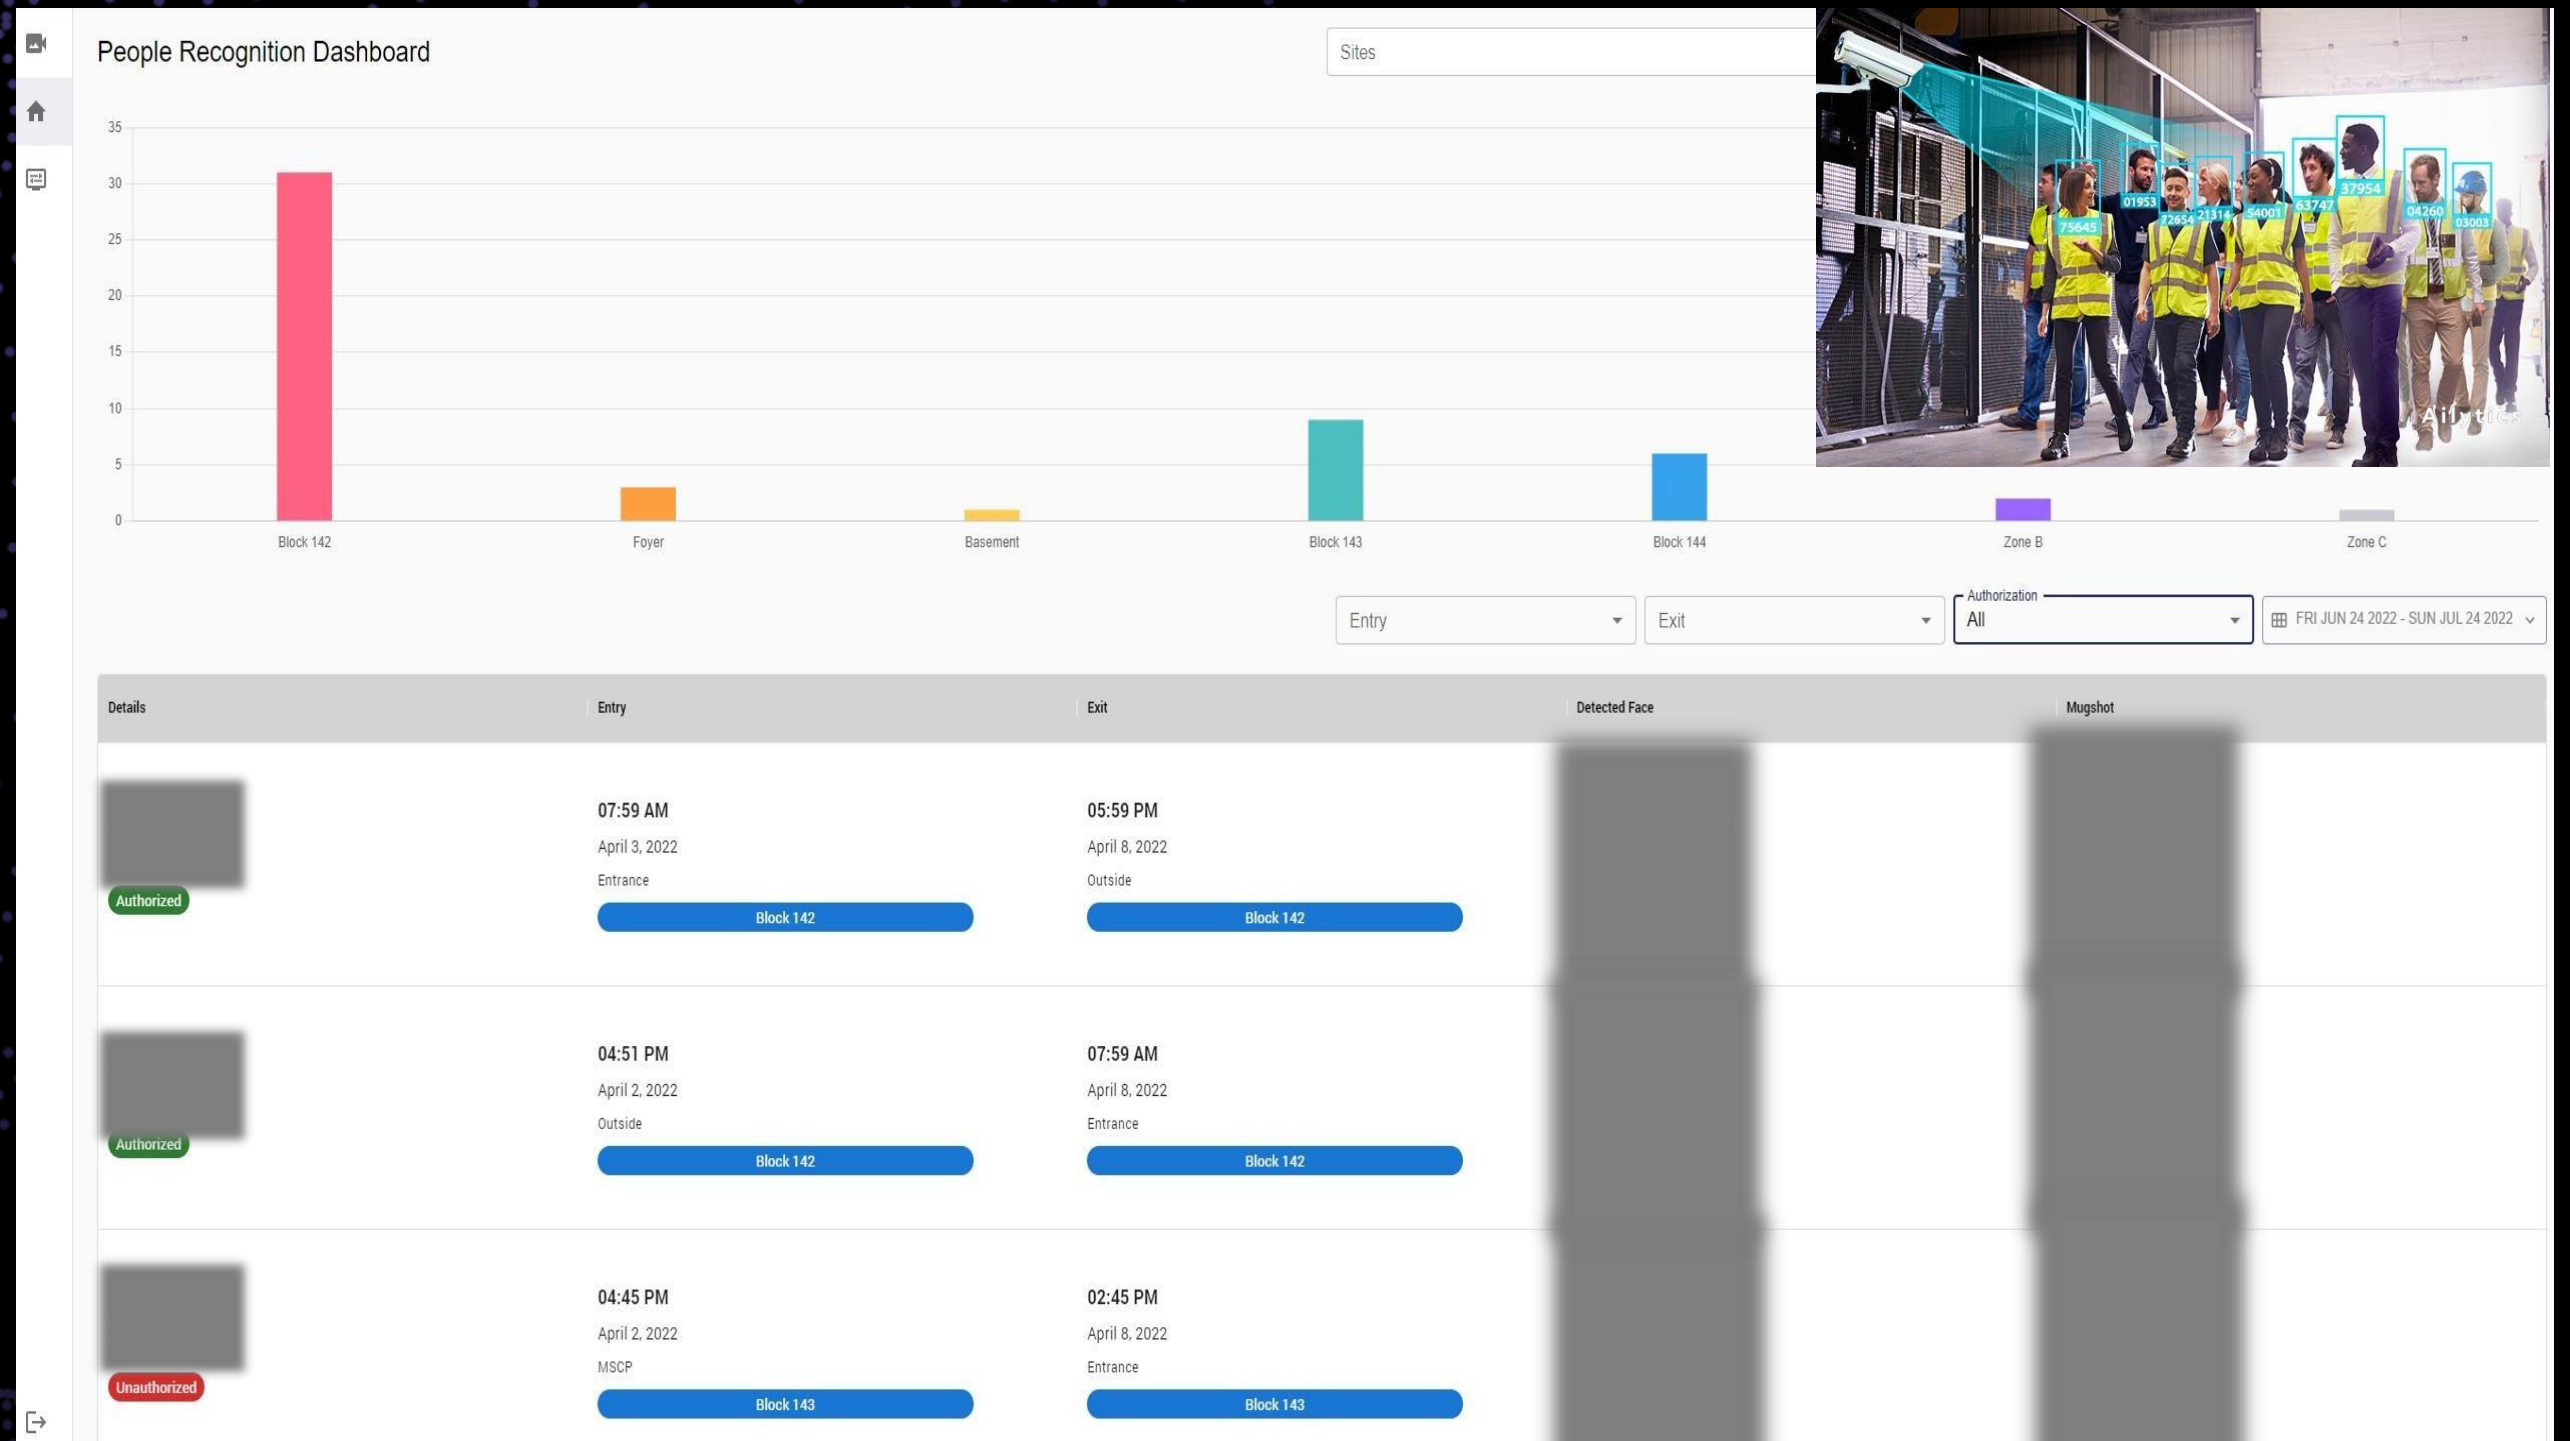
People Recognition Dashboard

Sites

35
30
25
20
15
10
5
0

Block 142
Foyer
Basement
Block 143
Block 144
Zone B
Zone C

75645 01953 72654 21314 54001 63747 37954 04260 03003

Ailytics

Entry
Exit
Authorization
All
FRI JUN 24 2022 - SUN JUL 24 2022

| Details | Entry | Exit | Detected Face | Mugshot |
|---|---|---|---|---|
| Authorized | 07:59 AM April 3, 2022 Entrance Block 142 | 05:59 PM April 8, 2022 Outside Block 142 | | |
| Authorized | 04:51 PM April 2, 2022 Outside Block 142 | 07:59 AM April 8, 2022 Entrance Block 142 | | |
| Unauthorized | 04:45 PM April 2, 2022 MSCP Block 143 | 02:45 PM April 8, 2022 Entrance Block 143 | | |